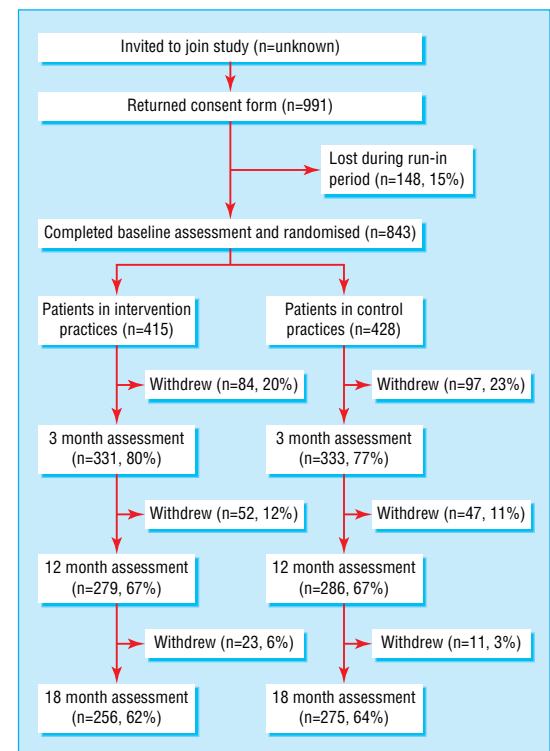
Invited to join study (n=unknown)

Returned consent form (n=991)

Lost during run-in period (n=148, 15%)

Completed baseline assessment and randomised (n=843)

Patients in intervention practices (n=415)

Patients in control practices (n=428)

Withdrew (n=84, 20%)

Withdrew (n=97, 23%)

3 month assessment (n=331, 80%)

3 month assessment (n=333, 77%)

Withdrew (n=52, 12%)

Withdrew (n=47, 11%)

12 month assessment (n=279, 67%)

12 month assessment (n=286, 67%)

Withdrew (n=23, 6%)

Withdrew (n=11, 3%)

18 month assessment (n=256, 62%)

18 month assessment (n=275, 64%)